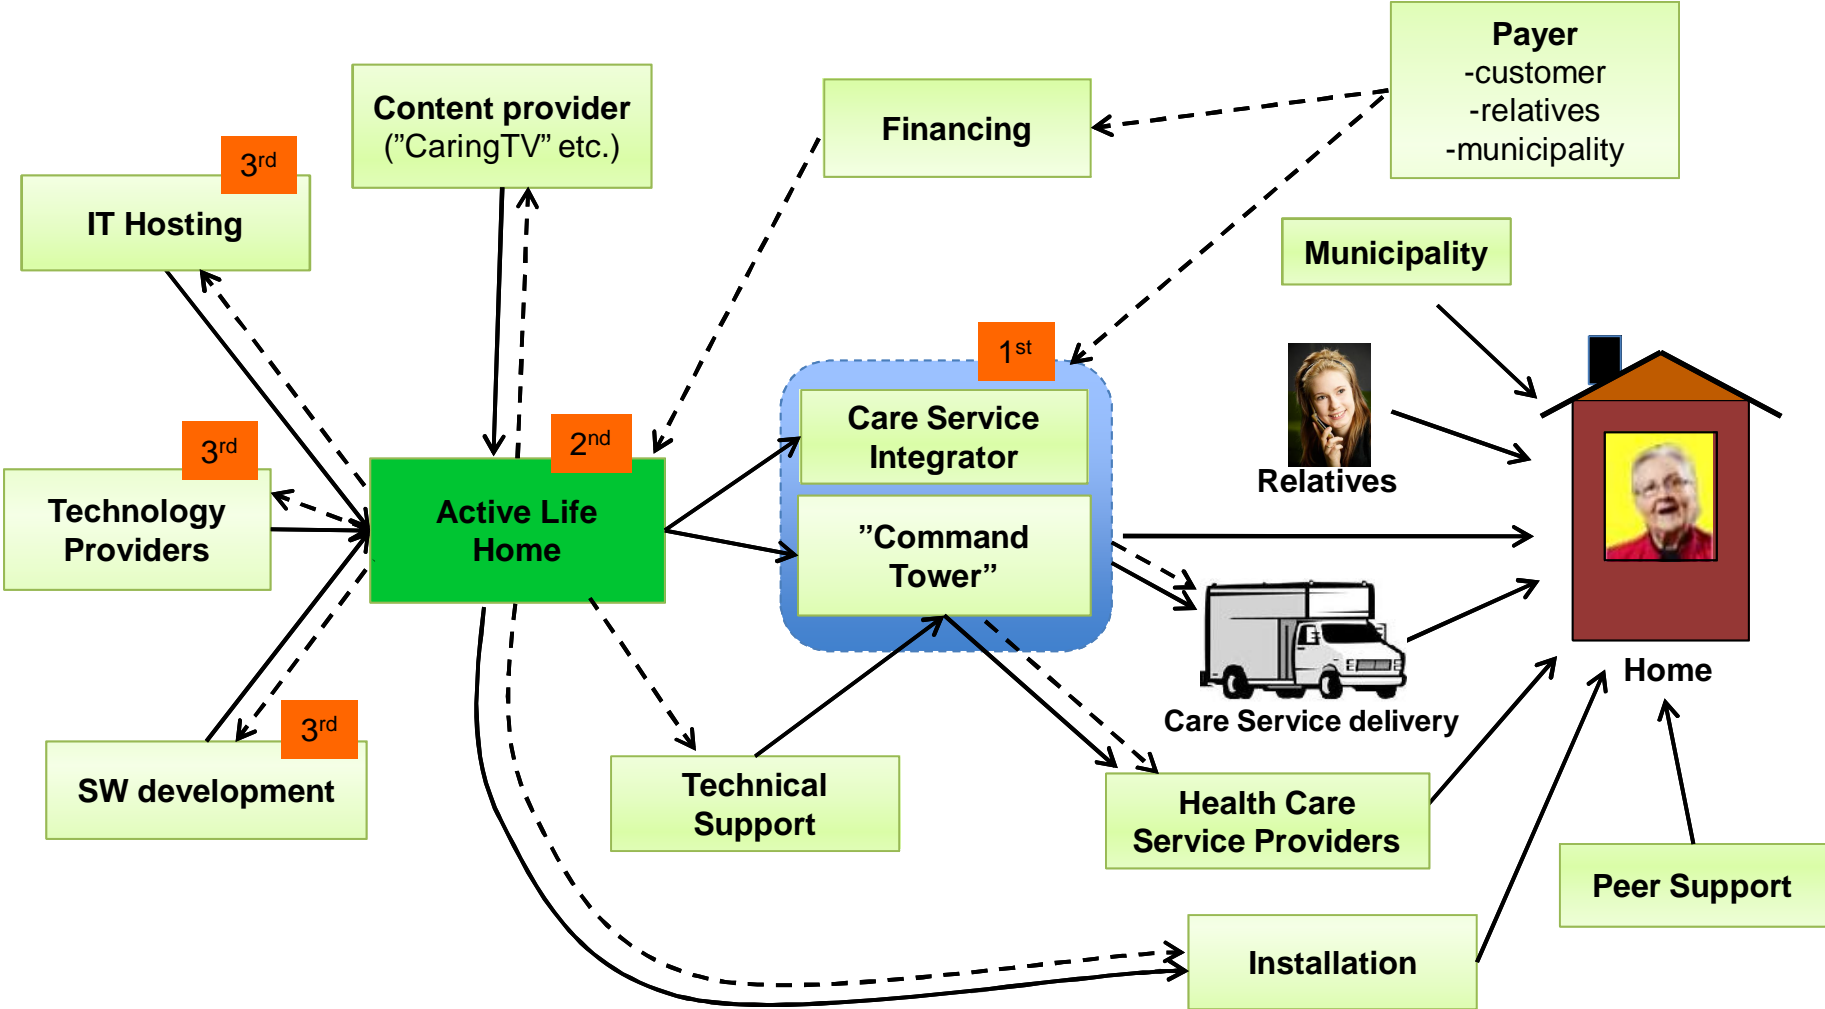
Content provider
(”CaringTV” etc.)

Financing

Payer
-customer
-relatives
-municipality

3rd
IT Hosting

Municipality

1st

Care Service Integrator

”Command Tower”

Relatives

3rd
Technology Providers

2nd
Active Life Home

Home

Care Service delivery

3rd
SW development

Technical Support

Health Care Service Providers

Peer Support

Installation